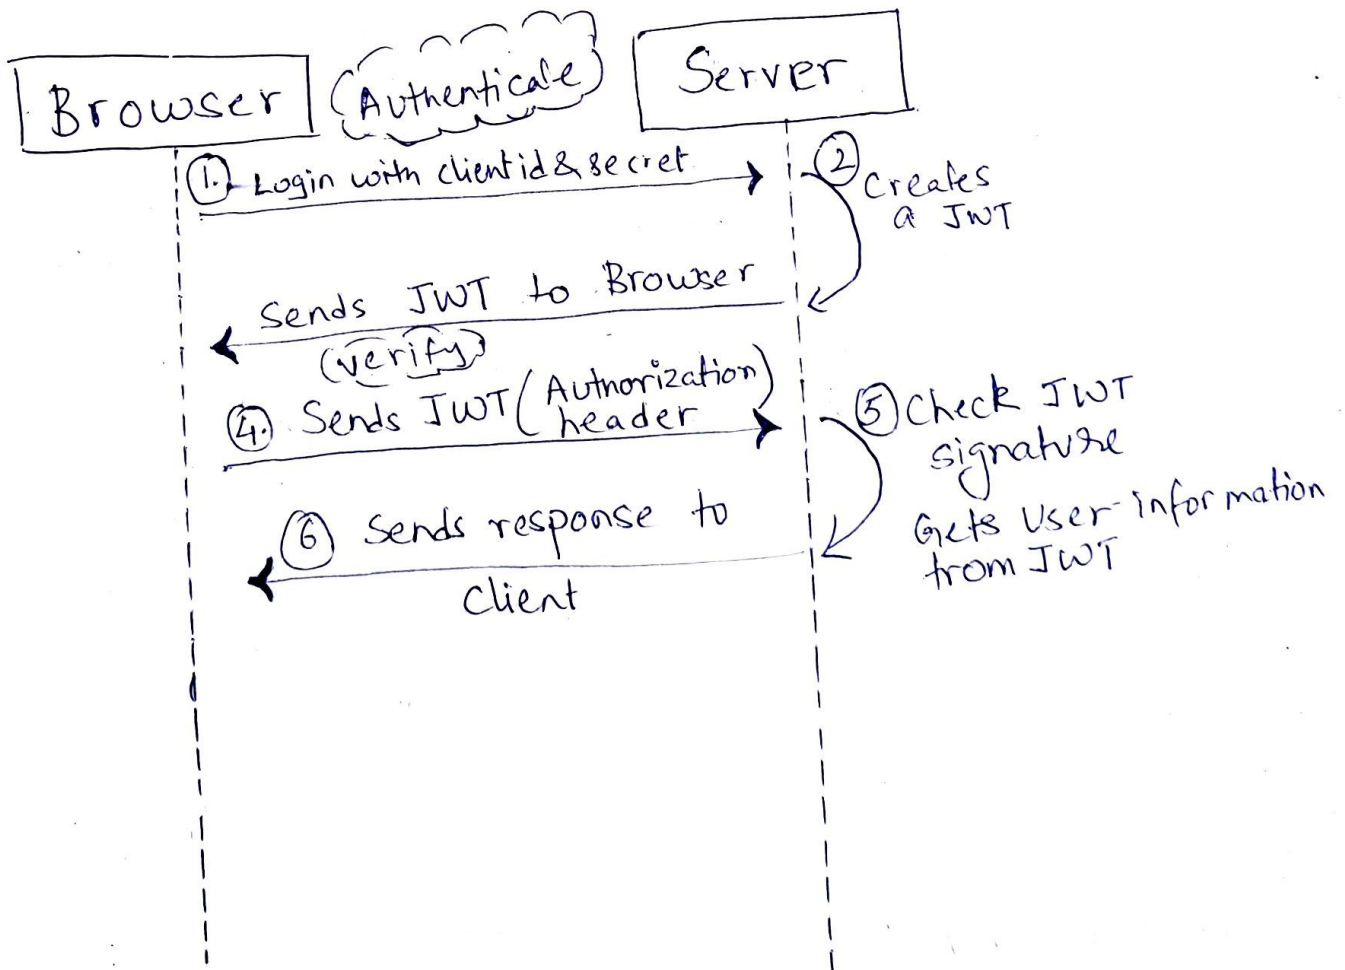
Browser

Authenticate

Server

1. Login with client id & secret

2 Creates a JWT

Sends JWT to Browser

(verify)

4. Sends JWT (Authorization header)

5 Check JWT signature

Gets User-Information from JWT

6 Sends response to Client